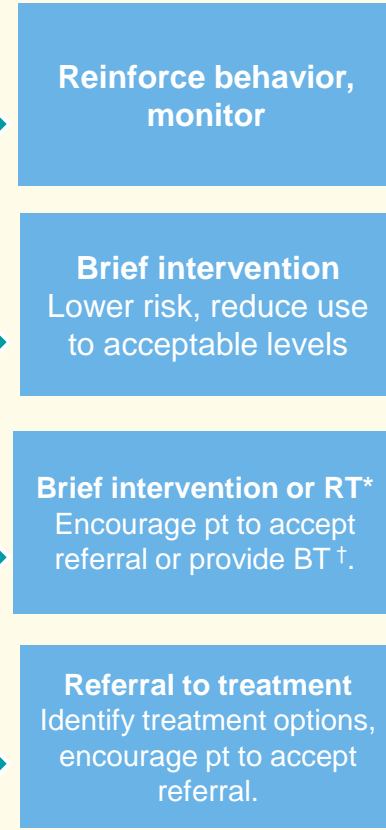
Reinforce behavior, monitor

Brief intervention
Lower risk, reduce use to acceptable levels

Brief intervention or RT*
Encourage pt to accept referral or provide BT †.

Referral to treatment
Identify treatment options, encourage pt to accept referral.